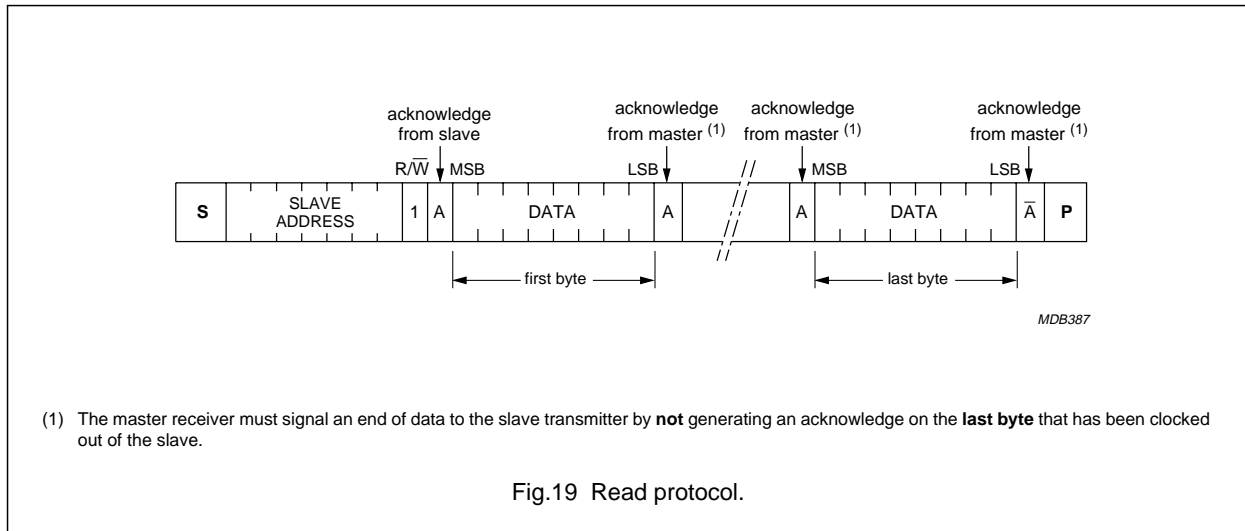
acknowledge from slave

acknowledge from master $^{(1)}$

acknowledge from master $^{(1)}$

acknowledge from master $^{(1)}$

R/$\overline{W}$ MSB

LSB

MSB

LSB

| S | SLAVE ADDRESS | 1 | A | DATA | A | | A | DATA | $\overline{A}$ | P |
|---|---|---|---|---|---|---|---|---|---|---|

first byte

last byte

MDB387

(1) The master receiver must signal an end of data to the slave transmitter by **not** generating an acknowledge on the **last byte** that has been clocked out of the slave.

Fig.19 Read protocol.